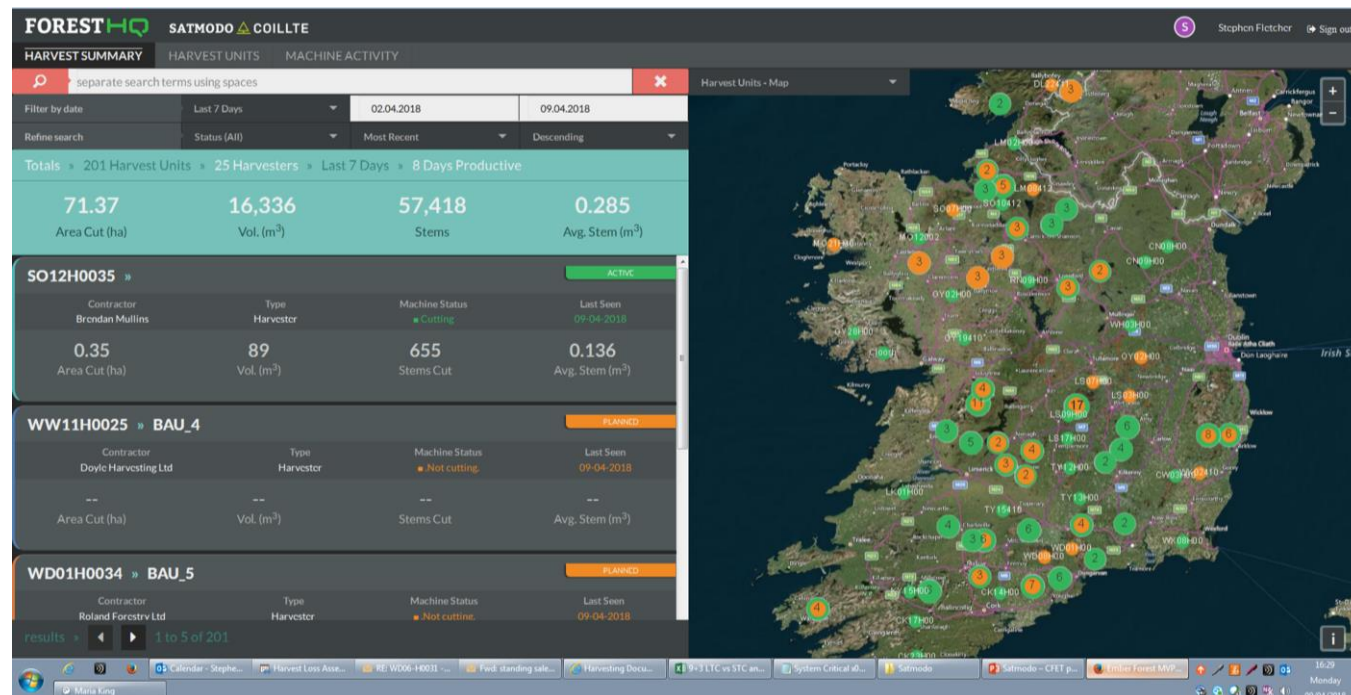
FOREST HQ SATMODO COILLTE

Stephen Fletcher Sign out

HARVEST SUMMARY HARVEST UNITS MACHINE ACTIVITY

separate search terms using spaces

Filter by date | Last 7 Days | 02.04.2018 | 09.04.2018

Refine search | Status (All) | Most Recent | Descending

Totals » 201 Harvest Units » 25 Harvesters » Last 7 Days » 8 Days Productive

71.37
Area Cut (ha)

16,336
Vol. ($m^3$)

57,418
Stems

0.285
Avg. Stem ($m^3$)

SO12H0035 »

ACTIVE

| Contractor | Type | Machine Status | Last Seen |
|---|---|---|---|
| Brendan Mullins | Harvester | Cutting | 09-04-2018 |

0.35
Area Cut (ha)

89
Vol. ($m^3$)

655
Stems Cut

0.136
Avg. Stem ($m^3$)

WW11H0025 » BAU_4

PLANNED

| Contractor | Type | Machine Status | Last Seen |
|---|---|---|---|
| Doyle Harvesting Ltd | Harvester | Not cutting. | 09-04-2018 |

--
Area Cut (ha)

--
Vol. ($m^3$)

--
Stems Cut

--
Avg. Stem ($m^3$)

WD01H0034 » BAU_5

PLANNED

| Contractor | Type | Machine Status | Last Seen |
|---|---|---|---|
| Roland Forestry Ltd | Harvester | Not cutting. | 09-04-2018 |

results » 1 to 5 of 201

Harvest Units - Map

DL 3 2 LM02H00 2 3 5 LM0041 SO17H00 SO10412 3 3 3 MO21H00 MO12002 3 3 CN01H00 CN01H00 2 OY02H00 RN09H00 3 WH03H00 OY19410 OY02H00 C100U 4 LS07H00 17 LS09H00 LS07H00 1 3 5 6 LS17H00 4 2 3 T12H00 2 6 6 2 CW03H0410 LK01H00 TY1 3H00 TY15410 4 6 4 2 3 3 WD00H00 WD01H00 2 WX09H00 3 7 6 CK14H00 4 CK17H00

Carrickfergus Bangor Belfast Newtownards Dundalk Dublin Baile Átha Cliath Dun Laoghaire Irish S Wicklow Arklow Portacloy Clogherane Kilrush Limerick

Calendar - Stephe... Harvest Loss Asse... RE: WD06-H0031 -... Fwd: standing sale... Harvesting Docu... 9+3 LTC vs STC an... System Critical s0... Satmodo Satmodo – CFET p... Ember Forest MVP...

16:29 Monday

Maria King